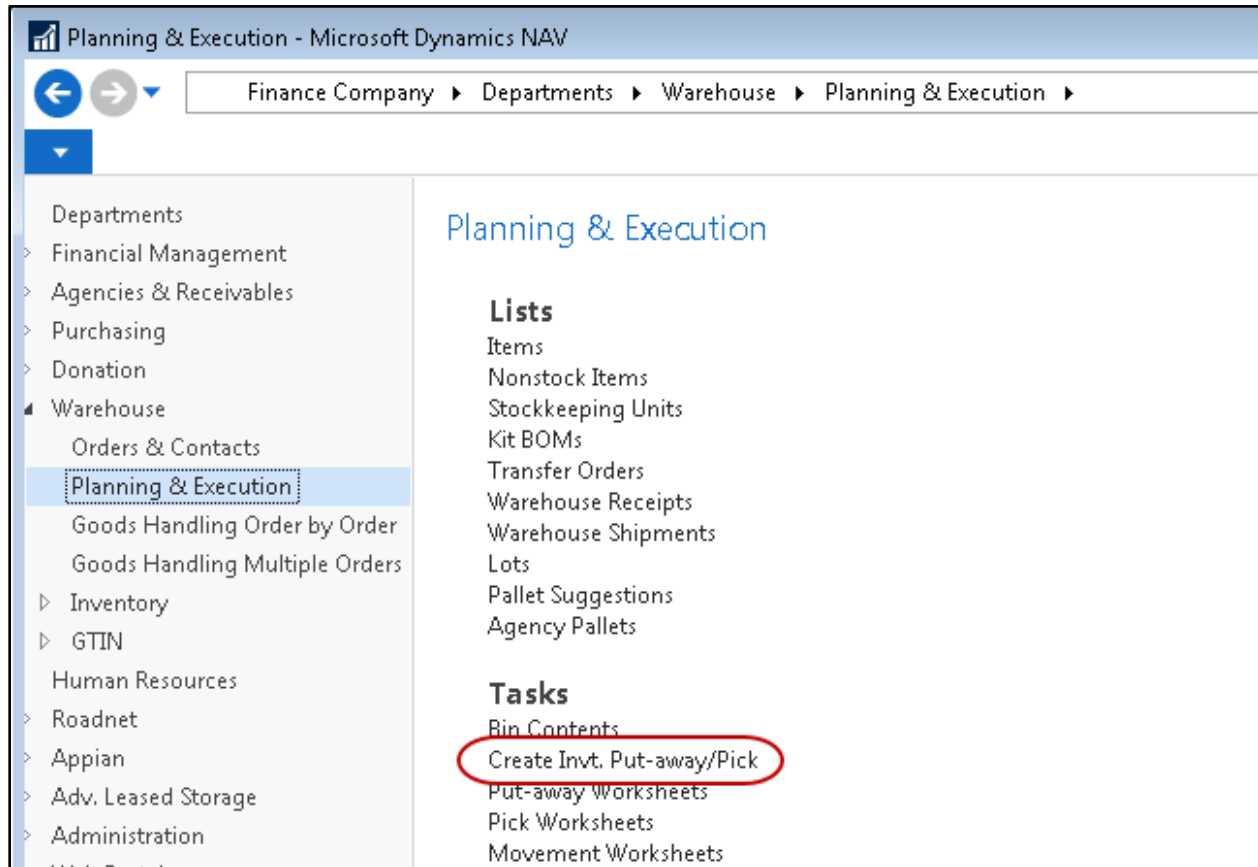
Planning & Execution - Microsoft Dynamics NAV

Finance Company ▸ Departments ▸ Warehouse ▸ Planning & Execution ▸

Departments
Financial Management
Agencies & Receivables
Purchasing
Donation
Warehouse
Orders & Contacts
Planning & Execution
Goods Handling Order by Order
Goods Handling Multiple Orders
Inventory
GTIN
Human Resources
Roadnet
Appian
Adv. Leased Storage
Administration
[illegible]

Planning & Execution

Lists
Items
Nonstock Items
Stockkeeping Units
Kit BOMs
Transfer Orders
Warehouse Receipts
Warehouse Shipments
Lots
Pallet Suggestions
Agency Pallets

Tasks
Bin Contents
Create Invt. Put-away/Pick
Put-away Worksheets
Pick Worksheets
Movement Worksheets